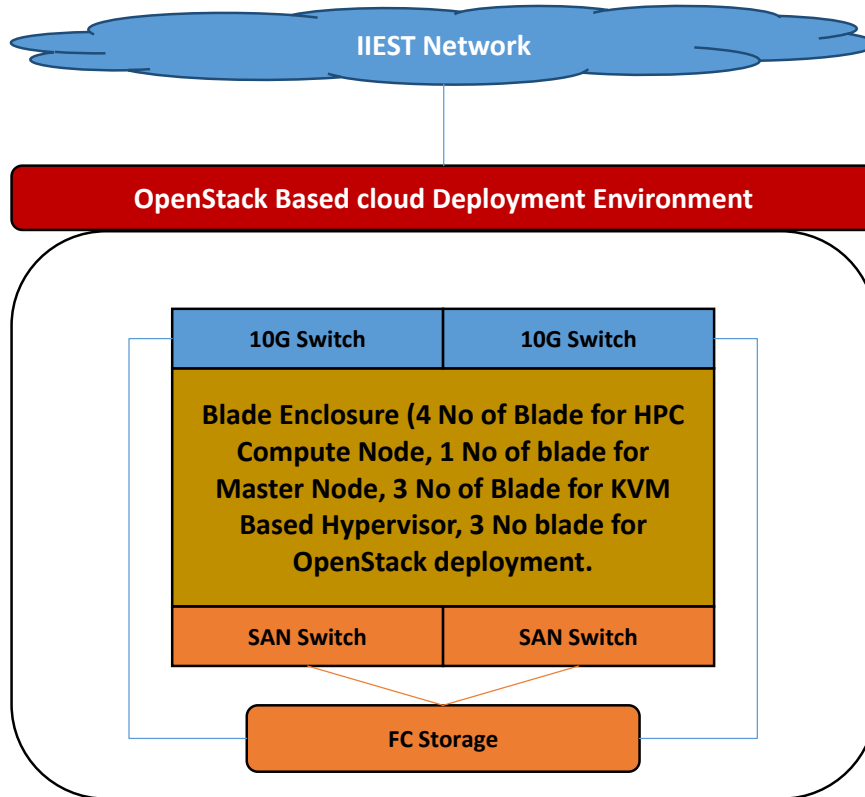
IIEST Network

OpenStack Based cloud Deployment Environment

10G Switch

10G Switch

Blade Enclosure (4 No of Blade for HPC Compute Node, 1 No of blade for Master Node, 3 No of Blade for KVM Based Hypervisor, 3 No blade for OpenStack deployment.

SAN Switch

SAN Switch

FC Storage